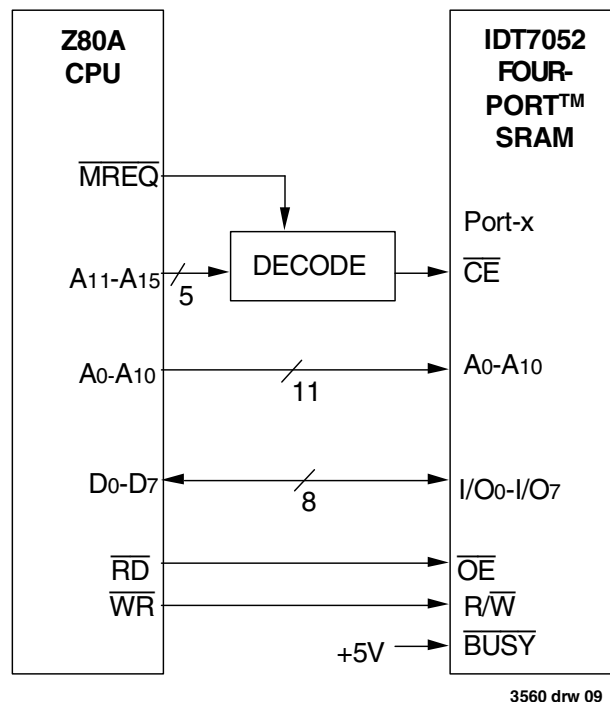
Z80A CPU

IDT7052 FOUR-PORT™ SRAM

$\overline{MREQ}$

Port-x

$A_{11}$-$A_{15}$

5

DECODE

$\overline{CE}$

$A_0$-$A_{10}$

11

$A_0$-$A_{10}$

$D_0$-$D_7$

8

$I/O_0$-$I/O_7$

$\overline{RD}$

$\overline{OE}$

$\overline{WR}$

$R/\overline{W}$

+5V

$\overline{BUSY}$

3560 drw 09